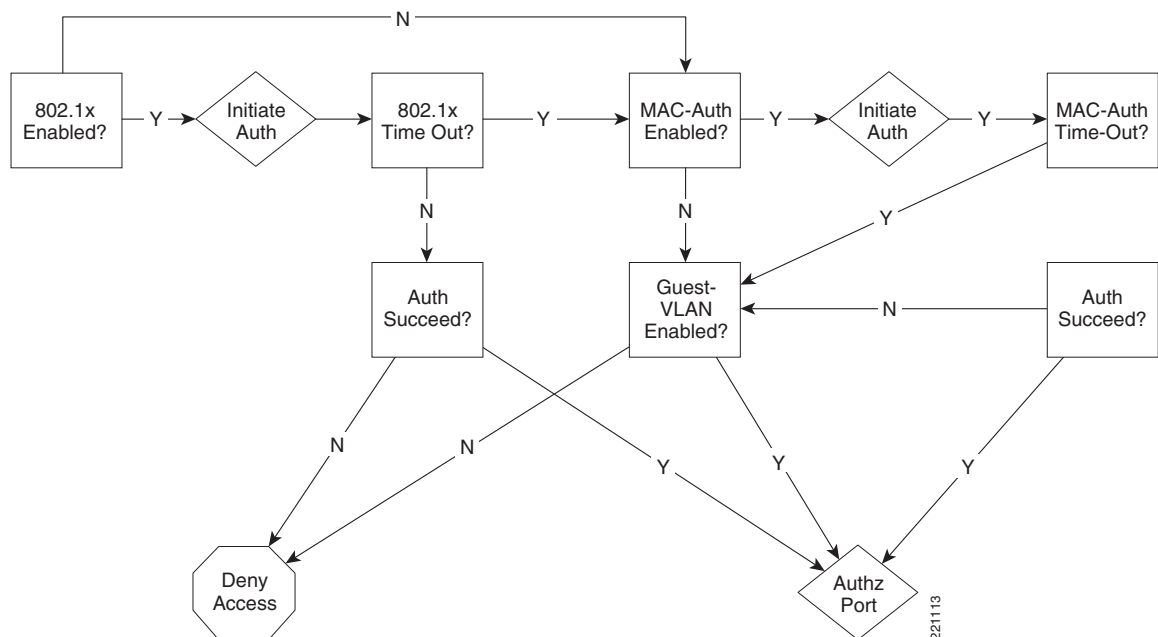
N

802.1x Enabled?

Y

Initiate Auth

802.1x Time Out?

Y

MAC-Auth Enabled?

Y

Initiate Auth

Y

MAC-Auth Time-Out?

N

N

Y

Auth Succeed?

Guest-VLAN Enabled?

N

Auth Succeed?

N

N

Y

Y

Y

Deny Access

Authz Port

221113